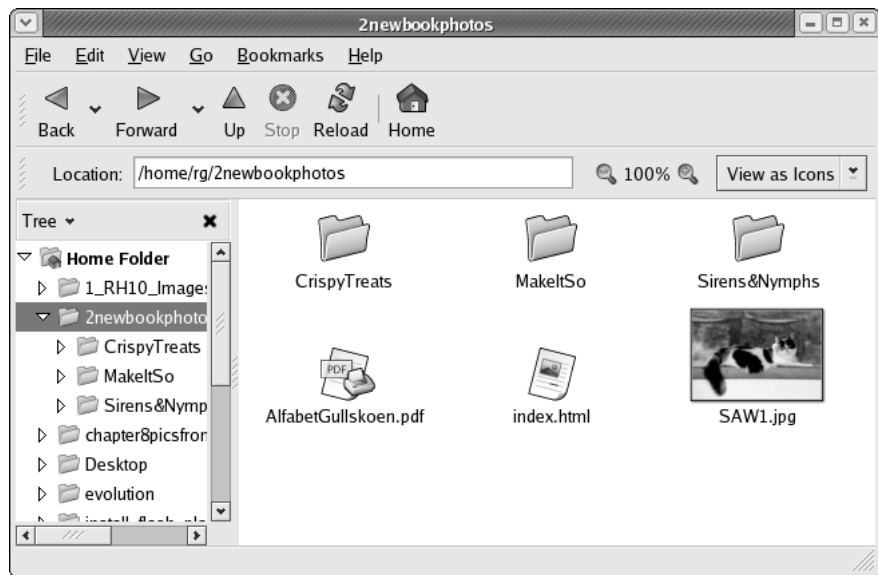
2newbookphotos

File Edit View Go Bookmarks Help

Back Forward Up Stop Reload Home

Location: /home/rg/2newbookphotos

100%

View as Icons

Tree

Home Folder
1_RH10_Image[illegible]
2newbookphoto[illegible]
CrispyTreats
MakeItSo
Sirens&Nymp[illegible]
chapter8picsfro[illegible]
Desktop
evolution
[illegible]

CrispyTreats
MakeItSo
Sirens&Nymphs
PDF
AlfabetGullskoen.pdf
index.html
SAW1.jpg